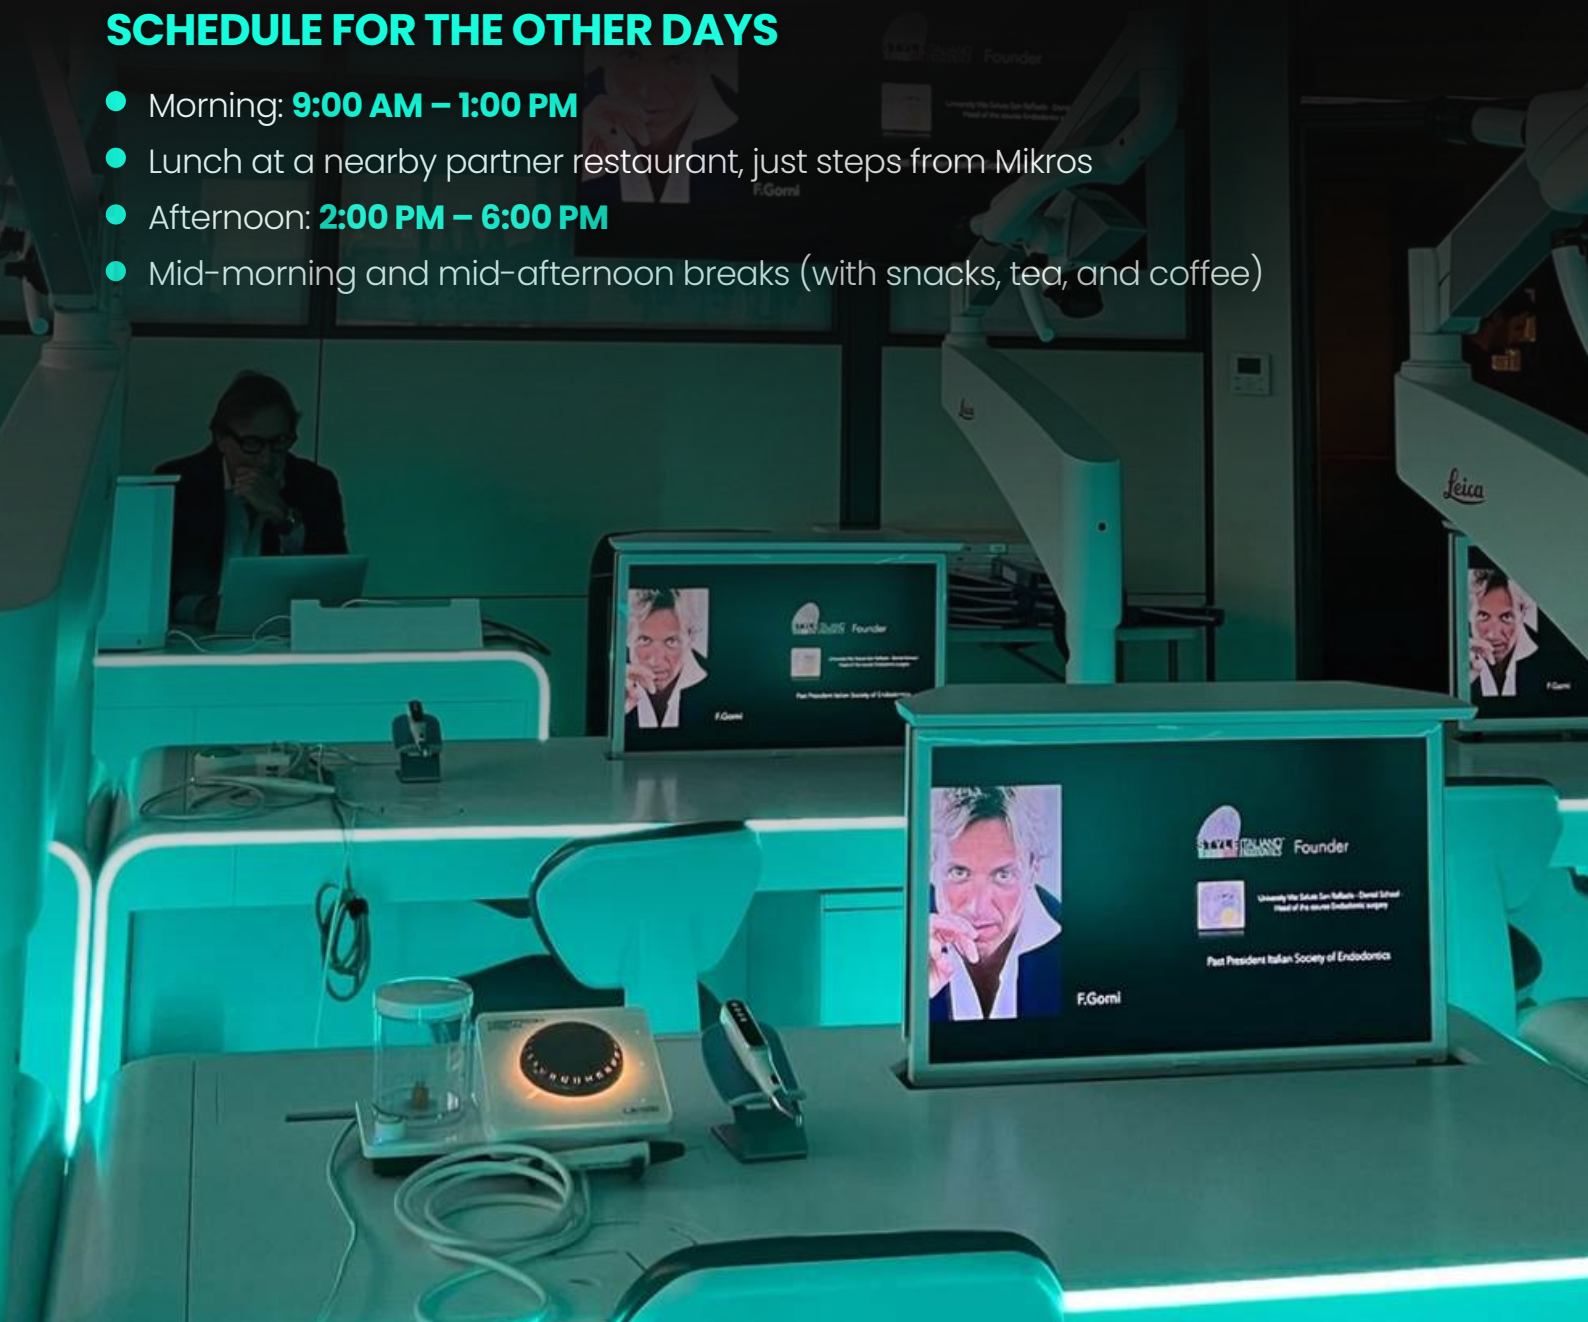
SCHEDULE FOR THE OTHER DAYS

- Morning: 9:00 AM – 1:00 PM
- Lunch at a nearby partner restaurant, just steps from Mikros
- Afternoon: 2:00 PM – 6:00 PM
- Mid-morning and mid-afternoon breaks (with snacks, tea, and coffee)

Leica

STYLE ITALIANO Founder

F.Gorni

Founder

F.Gorni

STYLE ITALIANO Founder

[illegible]

Past President Italian Society of Endodontics

F.Gorni

F.Gorni